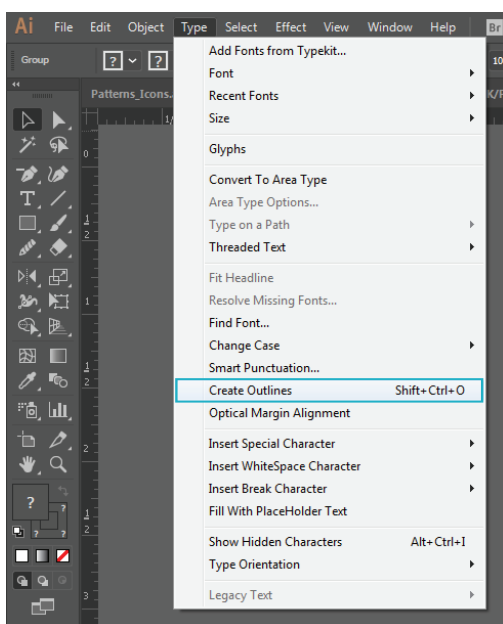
Ai File Edit Object Type Select Effect View Window Help Br

Group

Patterns_Icons.

Add Fonts from Typekit...
Font
Recent Fonts
Size

Glyphs

Convert To Area Type
Area Type Options...
Type on a Path
Threaded Text

Fit Headline
Resolve Missing Fonts...
Find Font...
Change Case
Smart Punctuation...
Create Outlines Shift+Ctrl+O
Optical Margin Alignment

Insert Special Character
Insert WhiteSpace Character
Insert Break Character
Fill With PlaceHolder Text

Show Hidden Characters Alt+Ctrl+I
Type Orientation

Legacy Text